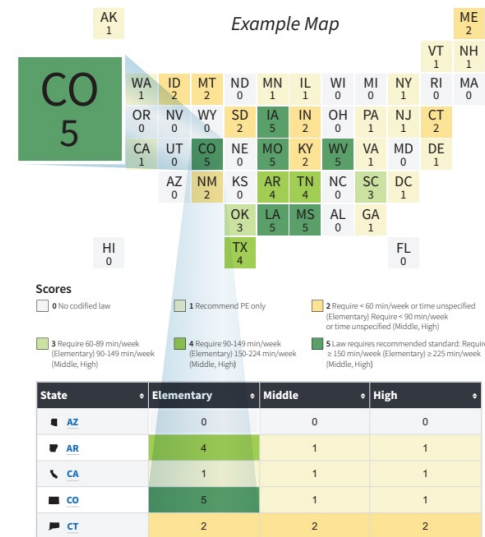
Example Map

AK
1

ME
2

VT
1

NH
1

CO
5

WA
1

ID
2

MT
2

ND
0

MN
1

IL
1

WI
0

MI
0

NY
1

RI
0

MA
0

OR
0

NV
0

WY
0

SD
2

IA
5

IN
2

OH
0

PA
1

NJ
1

CT
2

CA
1

UT
0

CO
5

NE
0

MO
5

KY
2

WV
5

VA
1

MD
0

DE
1

AZ
0

NM
2

KS
0

AR
4

TN
4

NC
0

SC
3

DC
1

OK
3

LA
5

MS
5

AL
0

GA
1

HI
0

TX
4

FL
0

Scores

0 No codified law

1 Recommend PE only

2 Require < 60 min/week or time unspecified (Elementary) Require < 90 min/week or time unspecified (Middle, High)

3 Require 60-89 min/week (Elementary) 90-149 min/week (Middle, High)

4 Require 90-149 min/week (Elementary) 150-224 min/week (Middle, High)

5 Law requires recommended standard: Requir ≥ 150 min/week (Elementary) ≥ 225 min/week (Middle, High)

| State | Elementary | Middle | High |
|---|---|---|---|
| AZ | 0 | 0 | 0 |
| AR | 4 | 1 | 1 |
| CA | 1 | 1 | 1 |
| CO | 5 | 1 | 1 |
| CT | 2 | 2 | 2 |